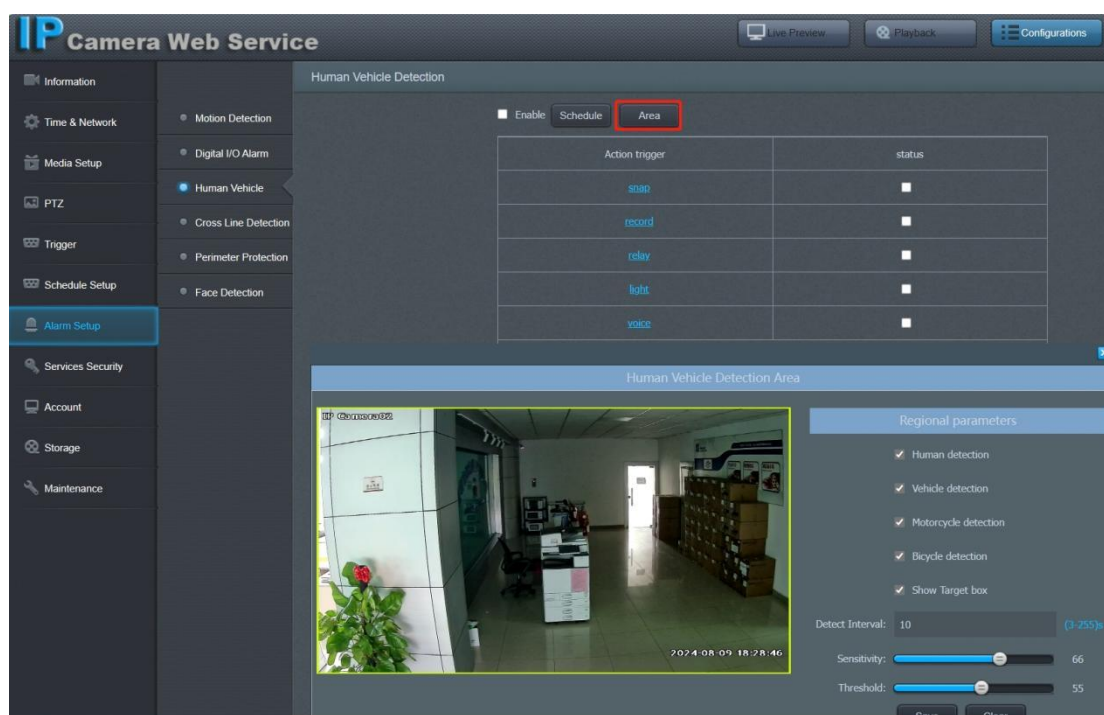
IP Camera Web Service

Live Preview
Playback
Configurations

Information
Time & Network
Media Setup
PTZ
Trigger
Schedule Setup
Alarm Setup
Services Security
Account
Storage
Maintenance

Motion Detection
Digital I/O Alarm
Human Vehicle
Cross Line Detection
Perimeter Protection
Face Detection

Human Vehicle Detection

Enable Schedule Area

| Action trigger | status |
|---|---|
| snap | |
| record | |
| relay | |
| light | |
| voice | |

Human Vehicle Detection Area

IP Camera02

2024-08-09 18:28:46

Regional parameters

Human detection
Vehicle detection
Motorcycle detection
Bicycle detection
Show Target box

Detect Interval: 10 (3-255)s

Sensitivity: 66

Threshold: 55

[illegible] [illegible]